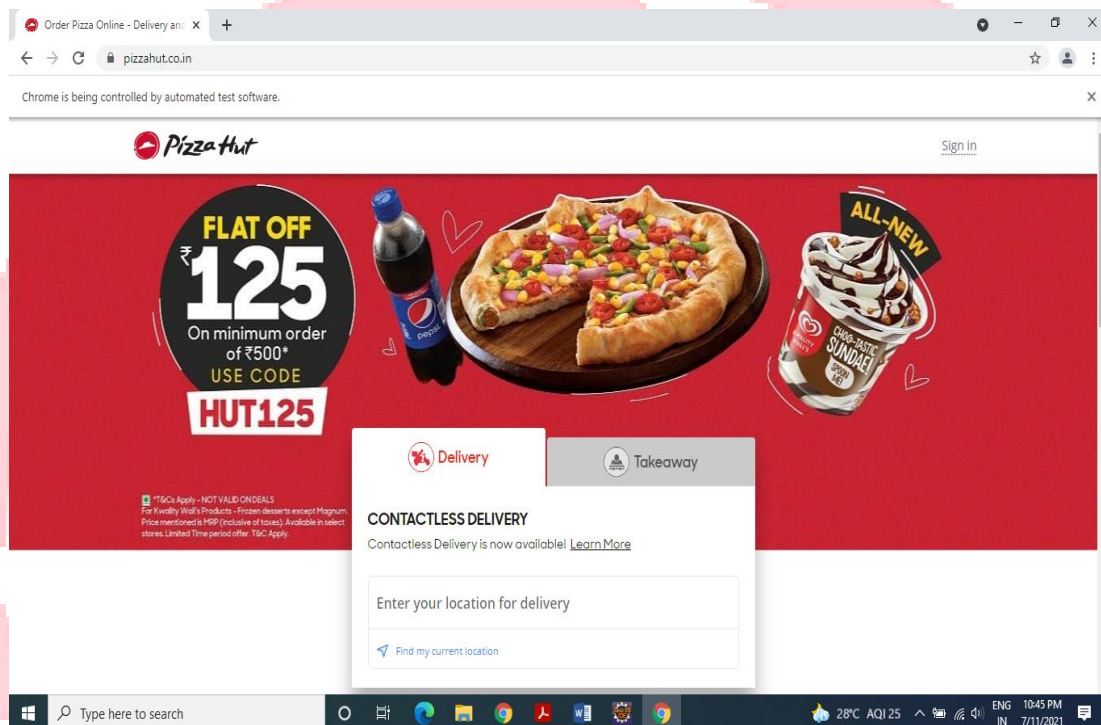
Order Pizza Online - Delivery and ×

pizzahut.co.in

Chrome is being controlled by automated test software.

Pizza Hut

Sign in

FLAT OFF
₹125
On minimum order of ₹500*
USE CODE
HUT125

pepsi

ALL-NEW

CHOC-TASTIC SUNDAE!

*T&Cs Apply - NOT VALID ON DEALS
For Kwality Wall's Products - Frozen desserts except Magnum. Price mentioned is MRP (inclusive of taxes). Available in select stores. Limited Time period offer. T&C Apply.

Delivery

Takeaway

CONTACTLESS DELIVERY

Contactless Delivery is now available! Learn More

Enter your location for delivery

Find my current location

Type here to search

28°C AQI 25

ENG IN

10:45 PM 7/11/2021